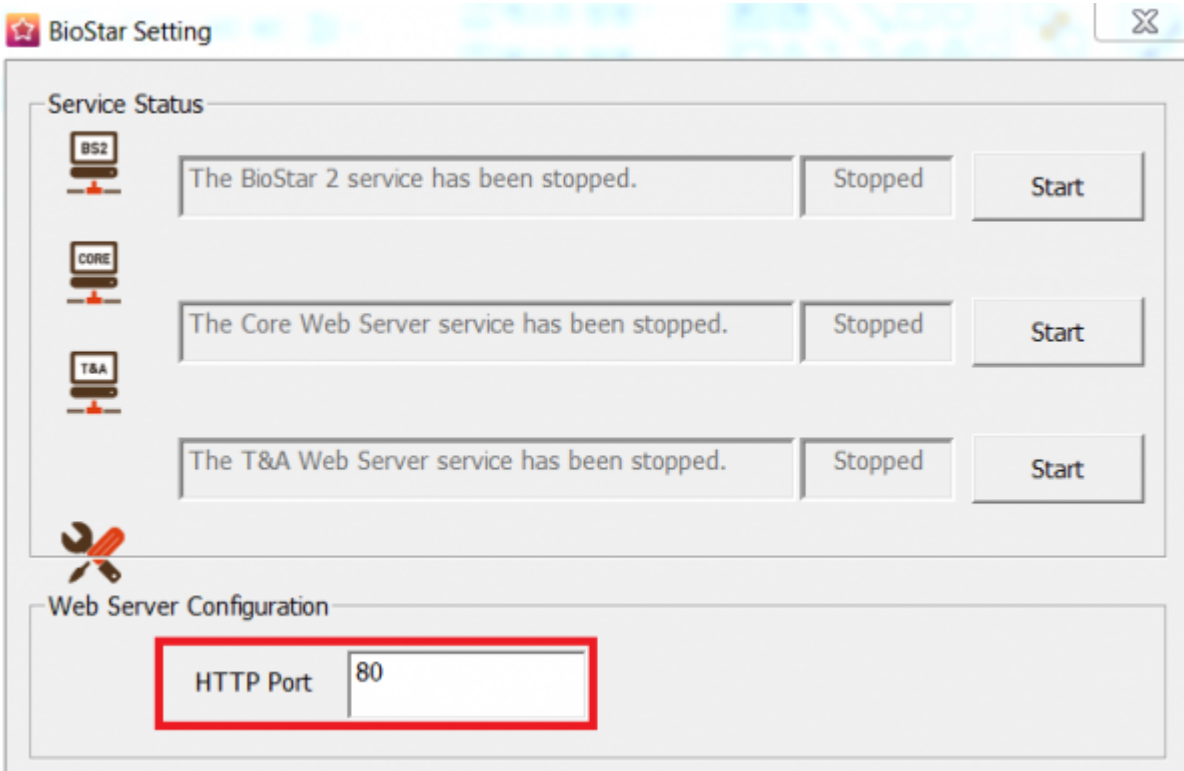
BioStar Setting

Service Status

BS2

The BioStar 2 service has been stopped.

Stopped

Start

CORE

The Core Web Server service has been stopped.

Stopped

Start

T&A

The T&A Web Server service has been stopped.

Stopped

Start

Web Server Configuration

HTTP Port

80